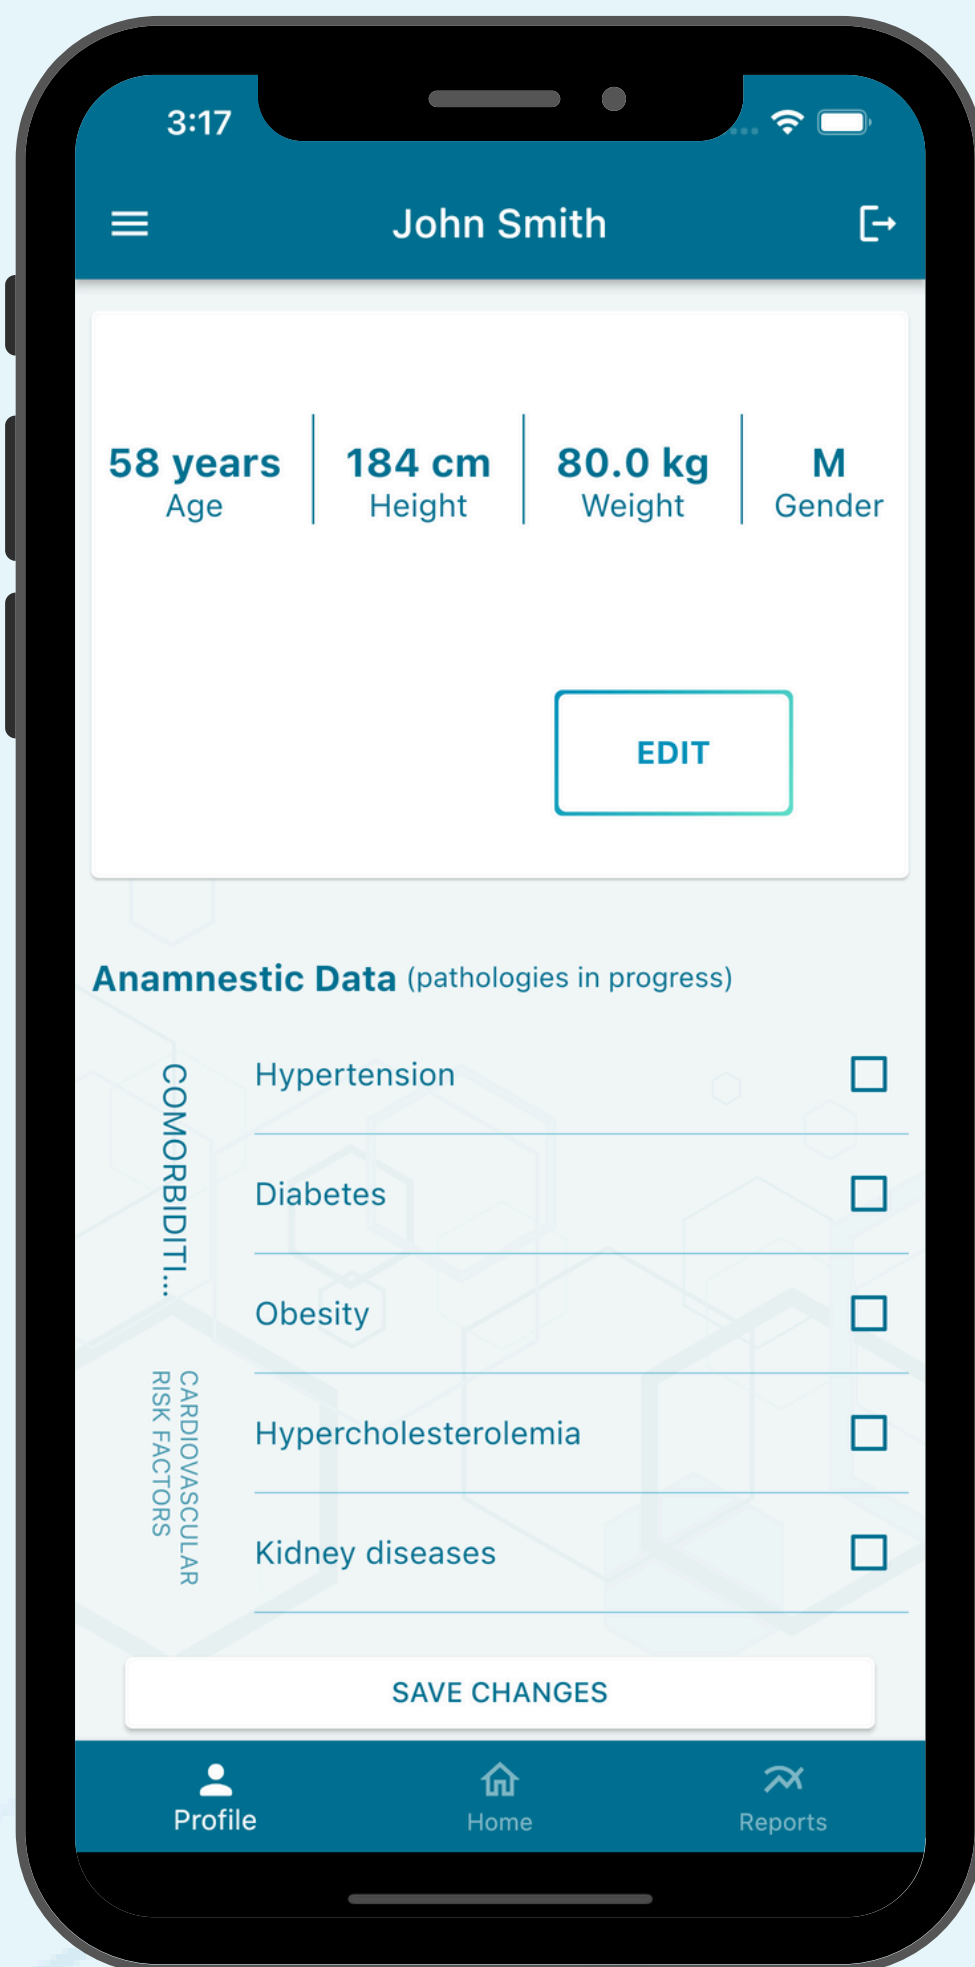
3:17

John Smith

58 years
Age

184 cm
Height

80.0 kg
Weight

M
Gender

EDIT

Anamnestic Data (pathologies in progress)

COMORBIDITI...

Hypertension

Diabetes

Obesity

CARDIOVASCULAR RISK FACTORS

Hypercholesterolemia

Kidney diseases

SAVE CHANGES

Profile

Home

Reports